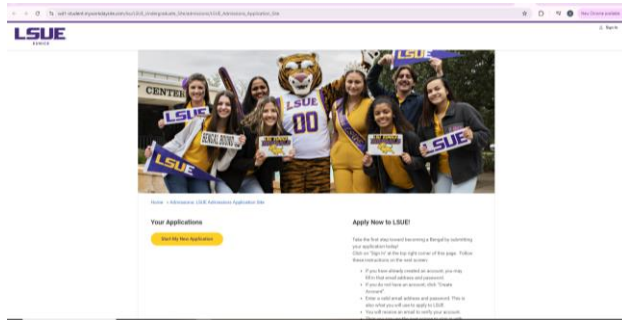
self-student.myworkdaysite.com/lsu/LSUE_Undergraduate_Site/admissions/LSUE_Admissions_Application_Site

New Chrome available

LSUE
EUNICE

Sign In

CENTER

LSUE

BENGAL BOUND

LSUE

00

LSUE

LSUE

Home > Admissions: LSUE Admissions Application Site

Your Applications

Start My New Application

Apply Now to LSUE!

Take the first step toward becoming a Bengal by submitting your application today!
Click on "Sign In" at the top right corner of this page. Follow these instructions on the next screen:

• If you have already created an account, you may fill in that email address and password.
• If you do not have an account, click "Create Account".
• Enter a valid email address and password. This is also what you will use to apply to LSUE.
• You will receive an email to verify your account.
• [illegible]